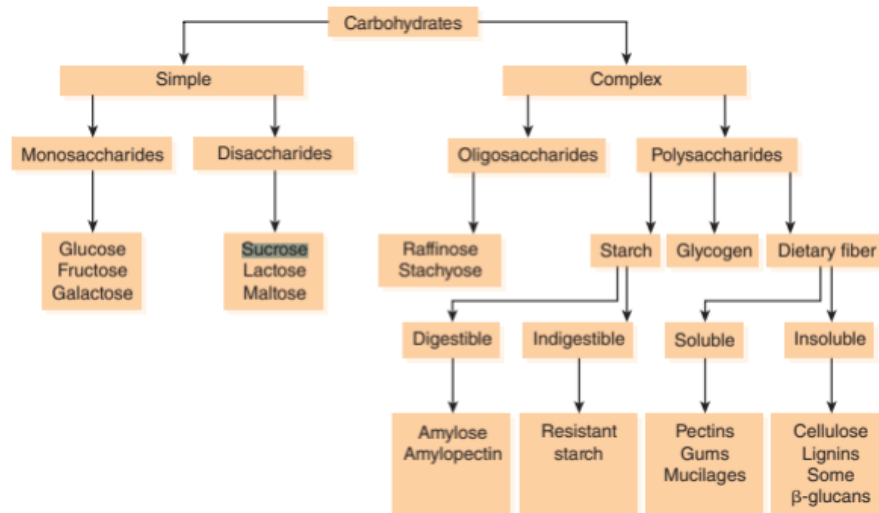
Carbohydrates

Simple

Complex

Monosaccharides

Disaccharides

Oligosaccharides

Polysaccharides

Glucose
Fructose
Galactose

Sucrose
Lactose
Maltose

Raffinose
Stachyose

Starch

Glycogen

Dietary fiber

Digestible

Indigestible

Soluble

Insoluble

Amylose
Amylopectin

Resistant starch

Pectins
Gums
Mucilages

Cellulose
Lignins
Some
$\beta$-glucans